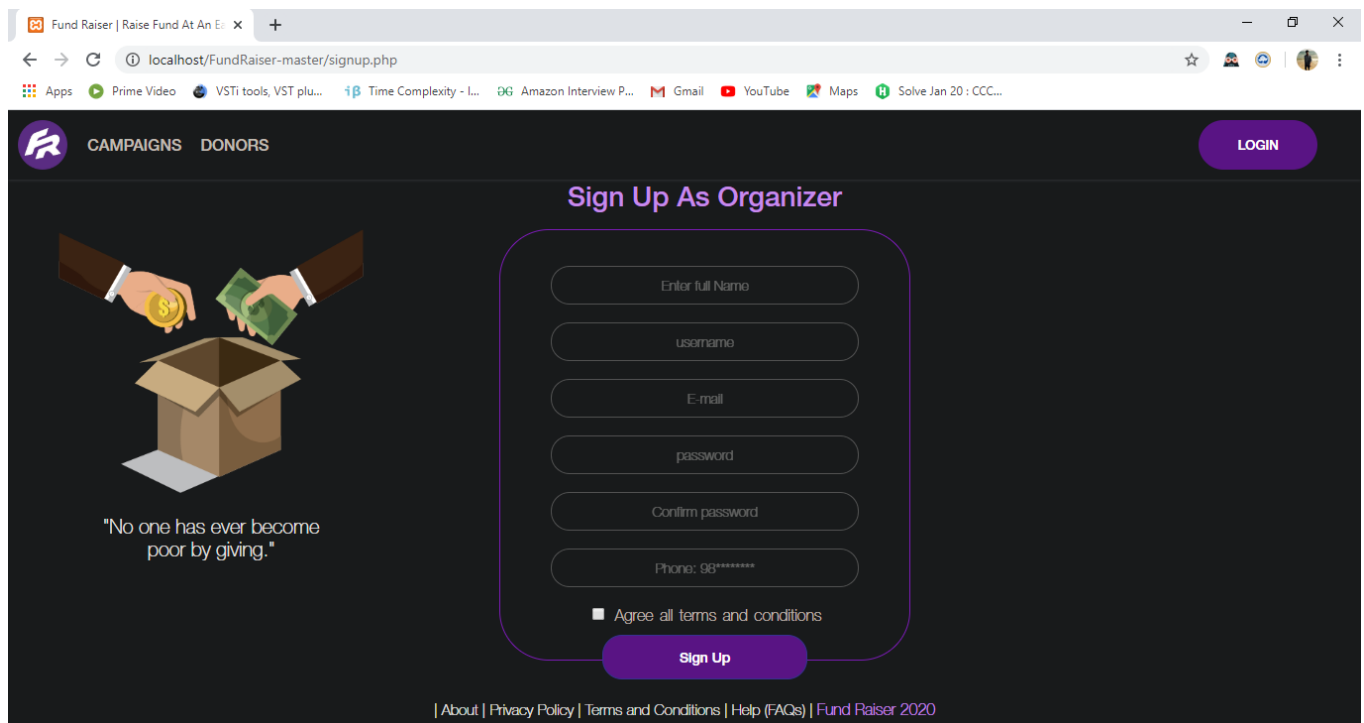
Fund Raiser | Raise Fund At An E

localhost/FundRaiser-master/signup.php

Apps Prime Video VSTi tools, VST plu... Time Complexity - I... Amazon Interview P... Gmail YouTube Maps Solve Jan 20 : CCC...

CAMPAIGNS DONORS

LOGIN

Sign Up As Organizer

"No one has ever become poor by giving."

Enter full Name

username

E-mail

password

Confirm password

Phone: 98********

Agree all terms and conditions

Sign Up

| About | Privacy Policy | Terms and Conditions | Help (FAQs) | Fund Raiser 2020